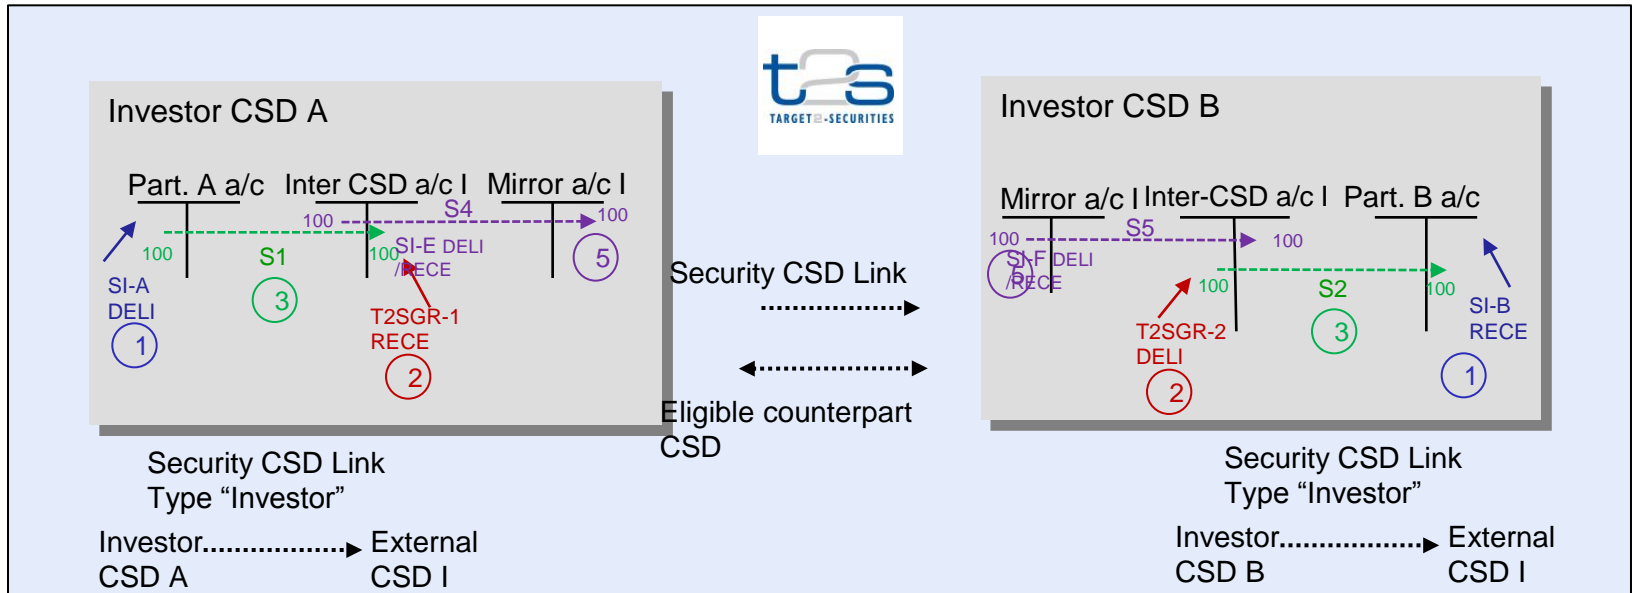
t2s
TARGET2-SECURITIES

Investor CSD A

Part. A a/c
Inter CSD a/c I
Mirror a/c I
100
S4
100
100
S1
100
SI-E DELI /RECE
5
SI-A DELI
3
1
T2SGR-1 RECE
2

Security CSD Link Type "Investor"

Investor CSD A
External CSD I

Security CSD Link

Eligible counterpart CSD

Investor CSD B

Mirror a/c I
Inter-CSD a/c I
Part. B a/c
100
S5
100
5
SI-F DELI /RECE
100
S2
100
SI-B RECE
T2SGR-2 DELI
3
2
1

Security CSD Link Type "Investor"

Investor CSD B
External CSD I